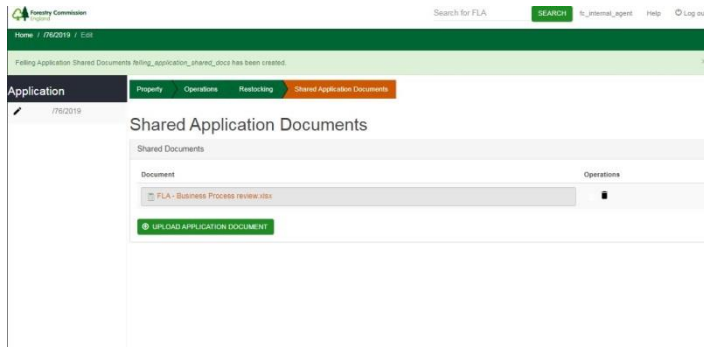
Forestry Commission England

Search for FLA SEARCH fc_internal_agent Help Log ou

Home / /76/2019 / Edit

Felling Application Shared Documents felling_application_shared_docs has been created.

Application

/76/2019

Property Operations Restocking Shared Application Documents

Shared Application Documents

Shared Documents

| Document | Operations |
|---|---|
| FLA - Business Process review.xlsx | |

UPLOAD APPLICATION DOCUMENT